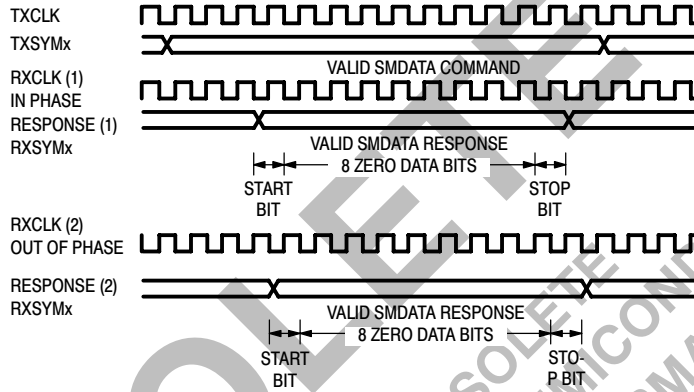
TXCLK
TXSYMx
VALID SMDATA COMMAND
RXCLK (1)
IN PHASE
RESPONSE (1)
RXSYMx
VALID SMDATA RESPONSE
8 ZERO DATA BITS
START
BIT
STOP
BIT
RXCLK (2)
OUT OF PHASE
RESPONSE (2)
RXSYMx
VALID SMDATA RESPONSE
8 ZERO DATA BITS
START
BIT
STO-
P BIT